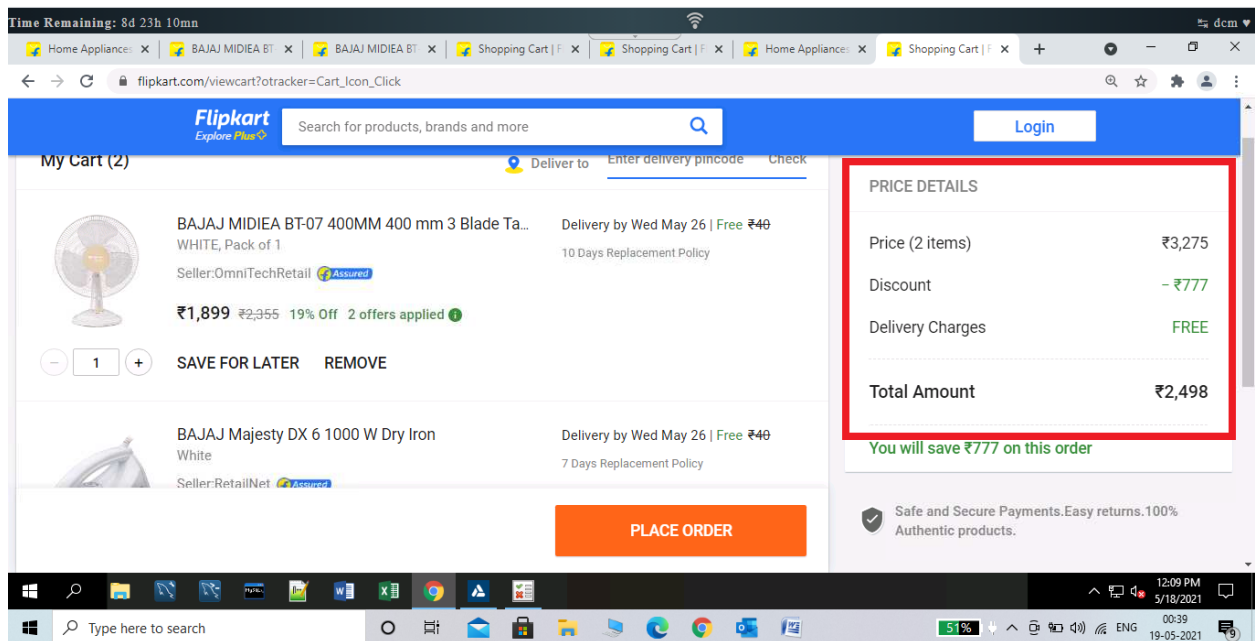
Time Remaining: 8d 23h 10mn

dcm

Home Appliances | BAJAJ MIDIEA BT | BAJAJ MIDIEA BT | Shopping Cart | F | Shopping Cart | F | Home Appliances | Shopping Cart | F

flipkart.com/viewcart?otracker=Cart_Icon_Click

Flipkart
Explore Plus

Search for products, brands and more

Login

My Cart (2)

Deliver to

Enter delivery pincode

Check

BAJAJ MIDIEA BT-07 400MM 400 mm 3 Blade Ta...
WHITE, Pack of 1
Seller:OmniTechRetail Assured

₹1,899 ₹2,355 19% Off 2 offers applied

Delivery by Wed May 26 | Free ₹40
10 Days Replacement Policy

1

SAVE FOR LATER REMOVE

BAJAJ Majesty DX 6 1000 W Dry Iron
White
Seller:RetailNet Assured

Delivery by Wed May 26 | Free ₹40
7 Days Replacement Policy

PLACE ORDER

PRICE DETAILS

| | |
|---|---|
| Price (2 items) | ₹3,275 |
| Discount | − ₹777 |
| Delivery Charges | FREE |
| Total Amount | ₹2,498 |

You will save ₹777 on this order

Safe and Secure Payments.Easy returns.100% Authentic products.

12:09 PM
5/18/2021

Type here to search

51%

ENG

00:39
19-05-2021

9